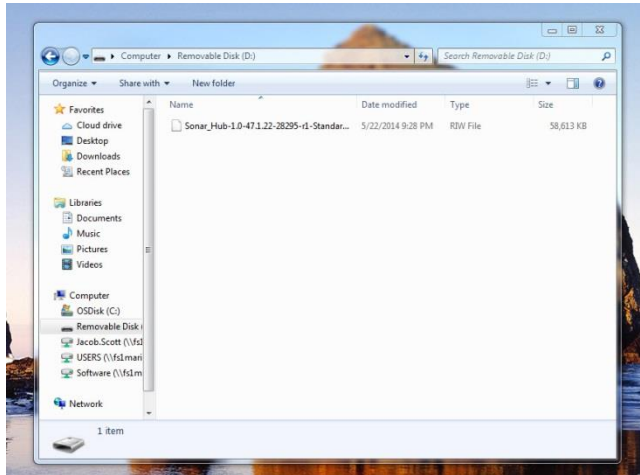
Computer ▸ Removable Disk (D:) ▸

Search Removable Disk (D:)

Organize ▾ Share with ▾ New folder

Favorites
Cloud drive
Desktop
Downloads
Recent Places

Libraries
Documents
Music
Pictures
Videos

Computer
OSDisk (C:)
Removable Disk (
Jacob.Scott (\\fs1
USERS (\\fs1mari
Software (\\fs1m

Network

| Name | Date modified | Type | Size |
|---|---|---|---|
| Sonar_Hub-1.0-47.1.22-28295-r1-Standar... | 5/22/2014 9:28 PM | RIW File | 58,613 KB |

1 item